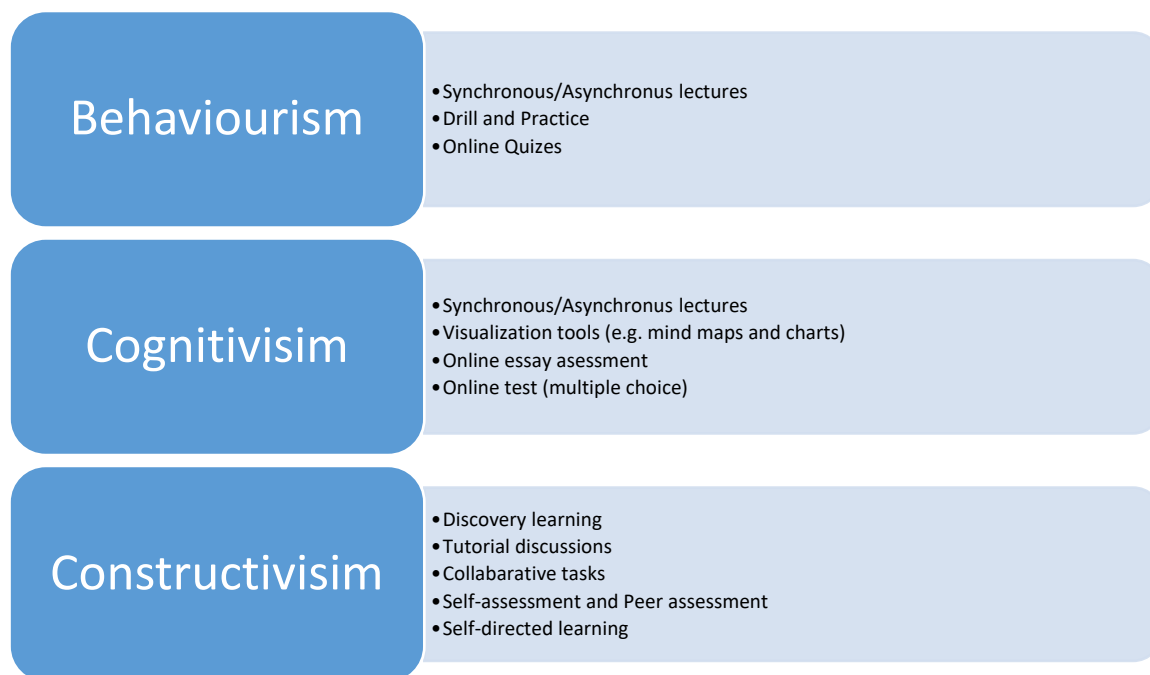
Behaviourism

• Synchronous/Asynchronus lectures
• Drill and Practice
• Online Quizes

Cognitivisim

• Synchronous/Asynchronus lectures
• Visualization tools (e.g. mind maps and charts)
• Online essay asessment
• Online test (multiple choice)

Constructivisim

• Discovery learning
• Tutorial discussions
• Collabarative tasks
• Self-assessment and Peer assessment
• Self-directed learning